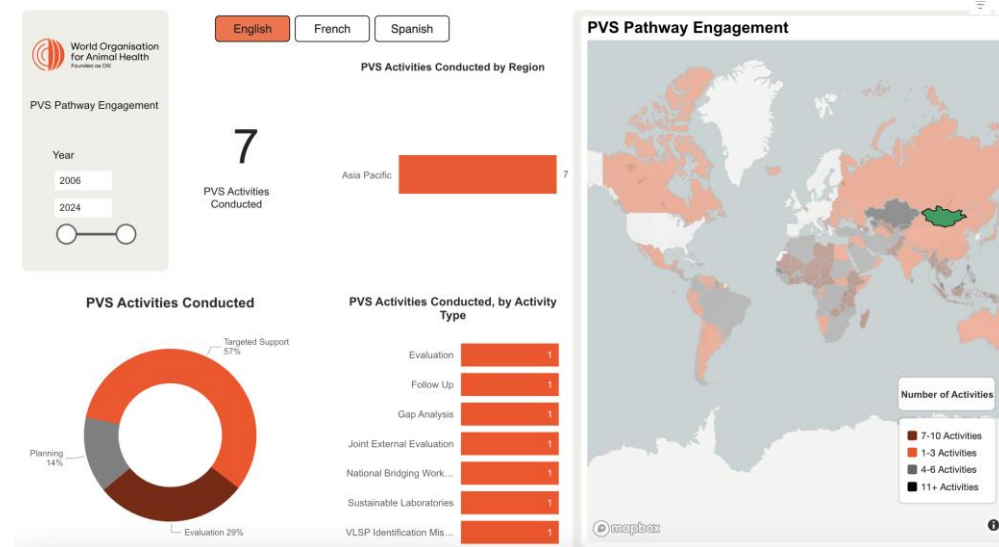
World Organisation for Animal Health
Founded as OIE

PVS Pathway Engagement

Year
2006
2024

English French Spanish

7
PVS Activities Conducted

PVS Activities Conducted by Region

Asia Pacific 7

PVS Pathway Engagement

PVS Activities Conducted

Targeted Support 57%
Planning 14%
Evaluation 29%

PVS Activities Conducted, by Activity Type

| Activity Type | Count |
|---|---|
| Evaluation | 1 |
| Follow Up | 1 |
| Gap Analysis | 1 |
| Joint External Evaluation | 1 |
| National Bridging Work... | 1 |
| Sustainable Laboratories | 1 |
| VLSP Identification Mis... | 1 |

Number of Activities
7-10 Activities
1-3 Activities
4-6 Activities
11+ Activities

mapbox